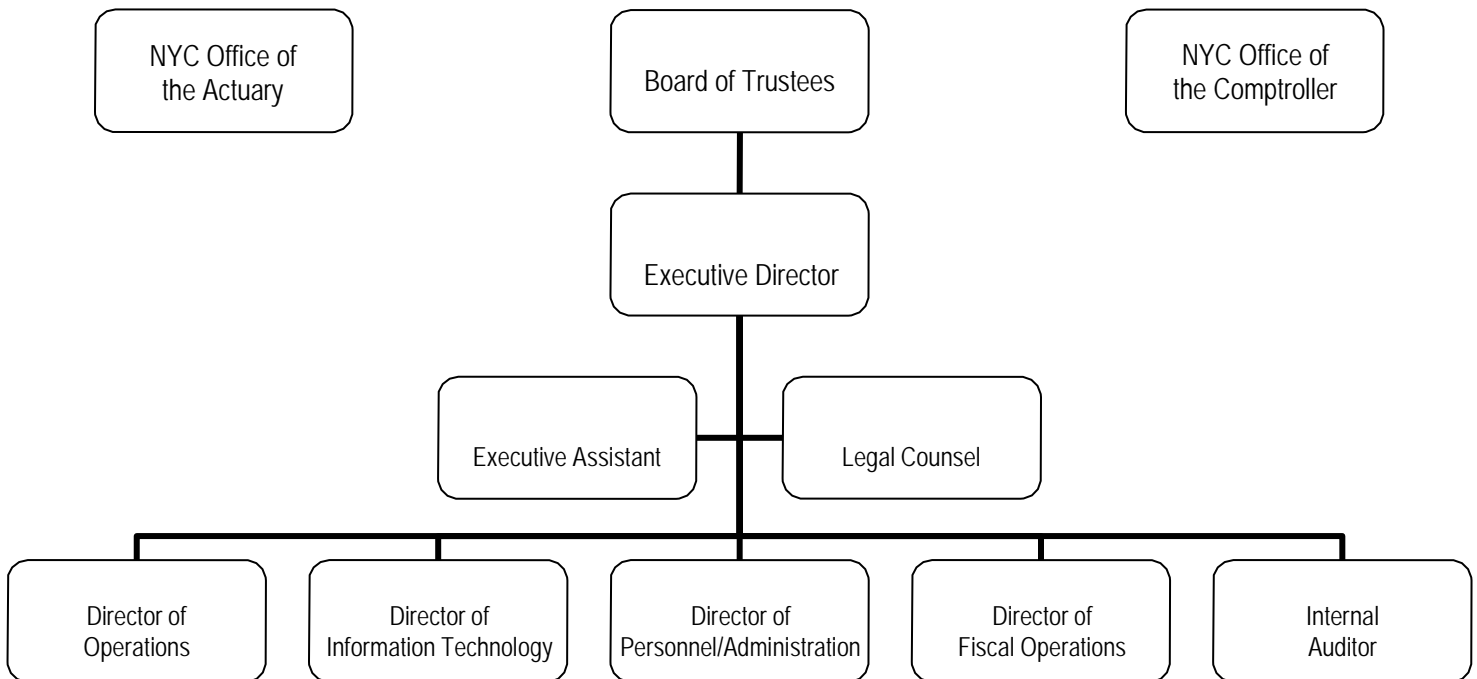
NYC Office of the Actuary

Board of Trustees

NYC Office of the Comptroller

Executive Director

Executive Assistant

Legal Counsel

Director of Operations

Director of Information Technology

Director of Personnel/Administration

Director of Fiscal Operations

Internal Auditor